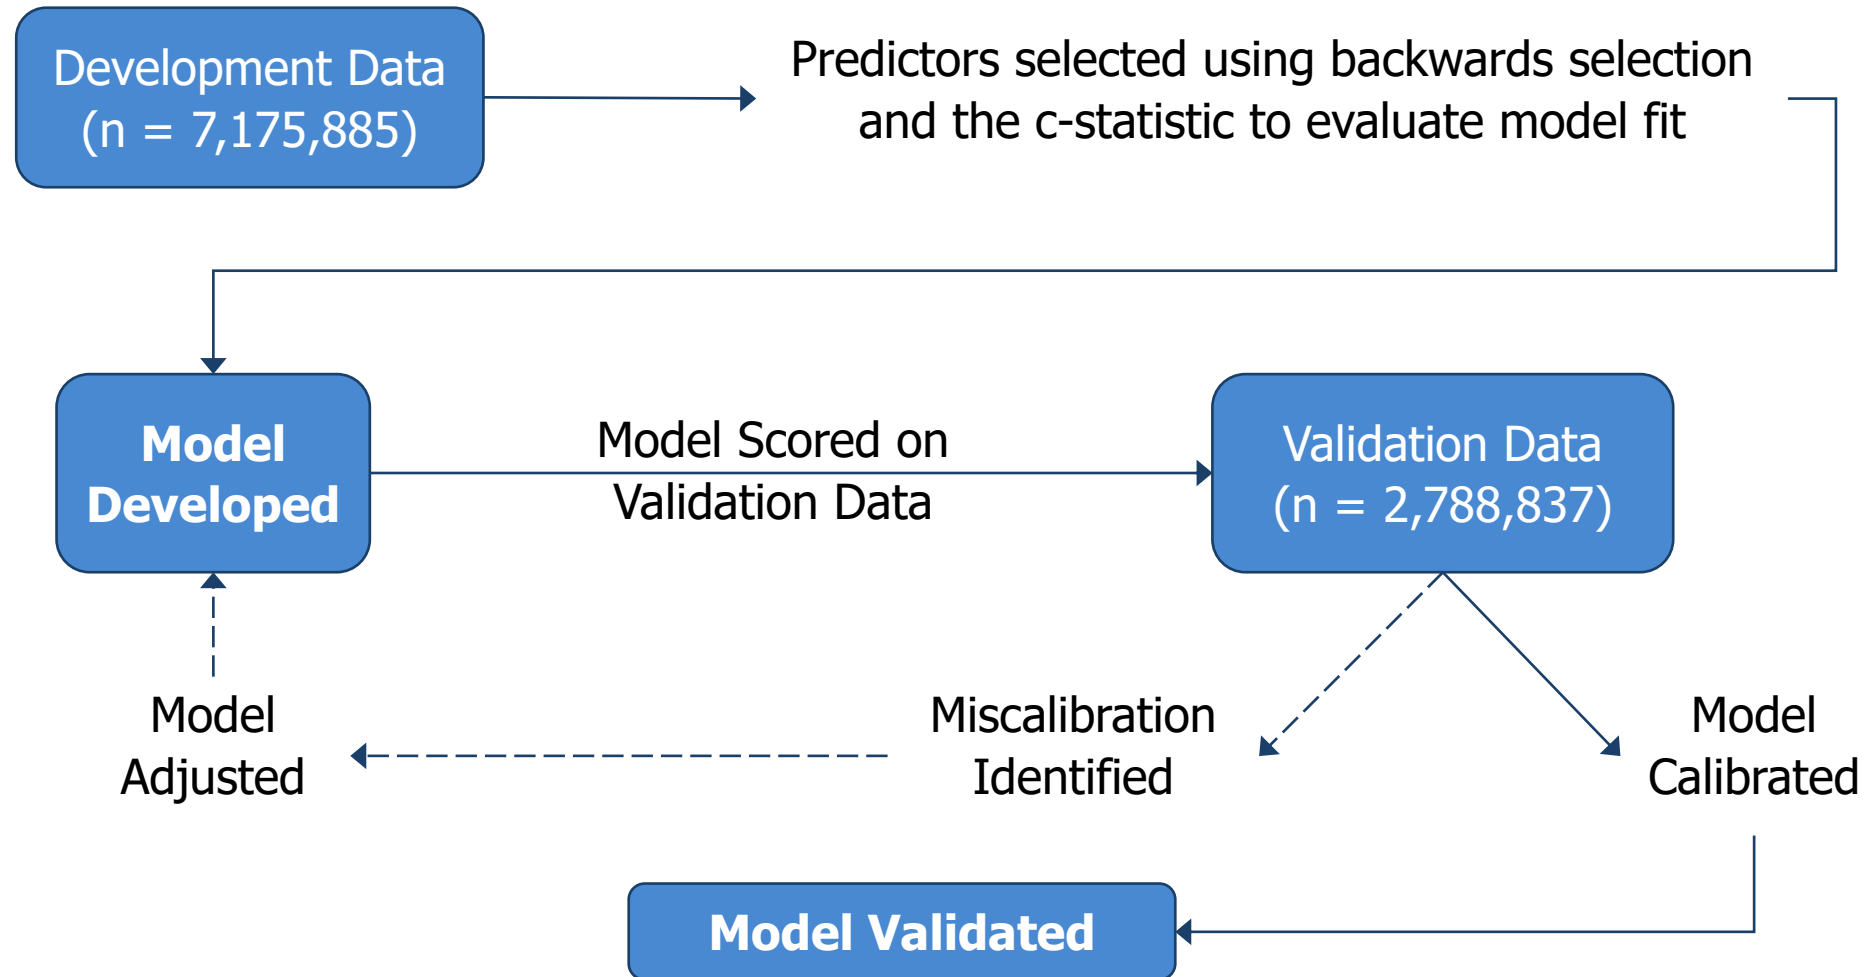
Development Data
(n = 7,175,885)

Predictors selected using backwards selection and the c-statistic to evaluate model fit

Model Developed

Model Scored on Validation Data

Validation Data
(n = 2,788,837)

Model Adjusted

Miscalibration Identified

Model Calibrated

Model Validated